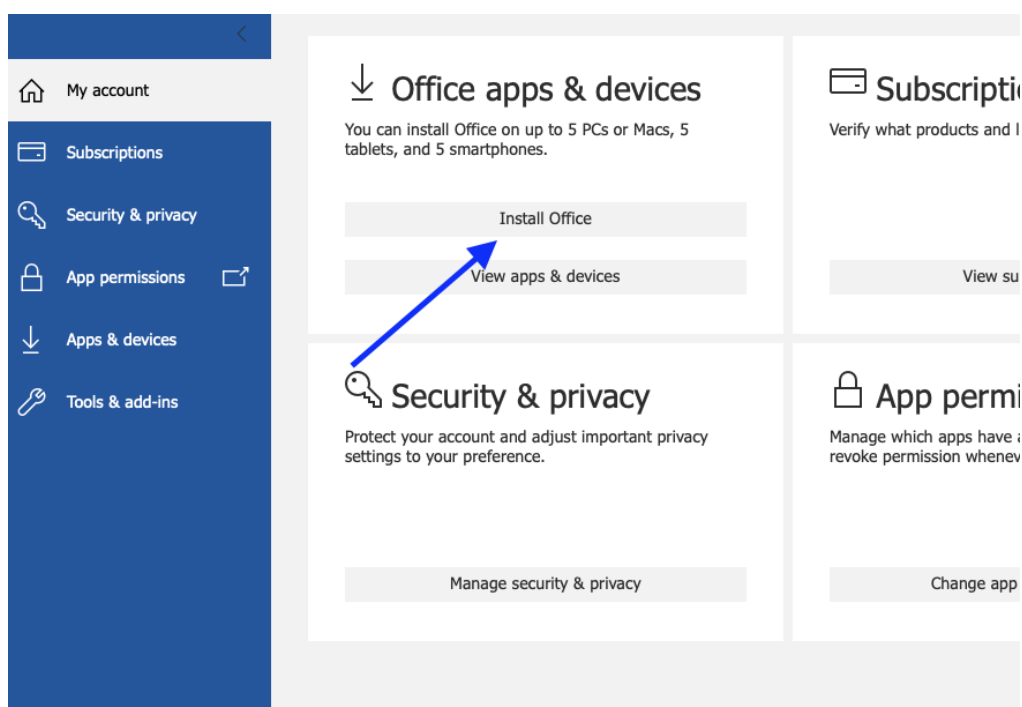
My account

Subscriptions

Security & privacy

App permissions

Apps & devices

Tools & add-ins

Office apps & devices

You can install Office on up to 5 PCs or Macs, 5 tablets, and 5 smartphones.

Install Office

View apps & devices

Subscriptio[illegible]

Verify what products and l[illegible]

View su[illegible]

Security & privacy

Protect your account and adjust important privacy settings to your preference.

Manage security & privacy

App permi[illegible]

Manage which apps have a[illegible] revoke permission wheneve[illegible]

Change app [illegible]